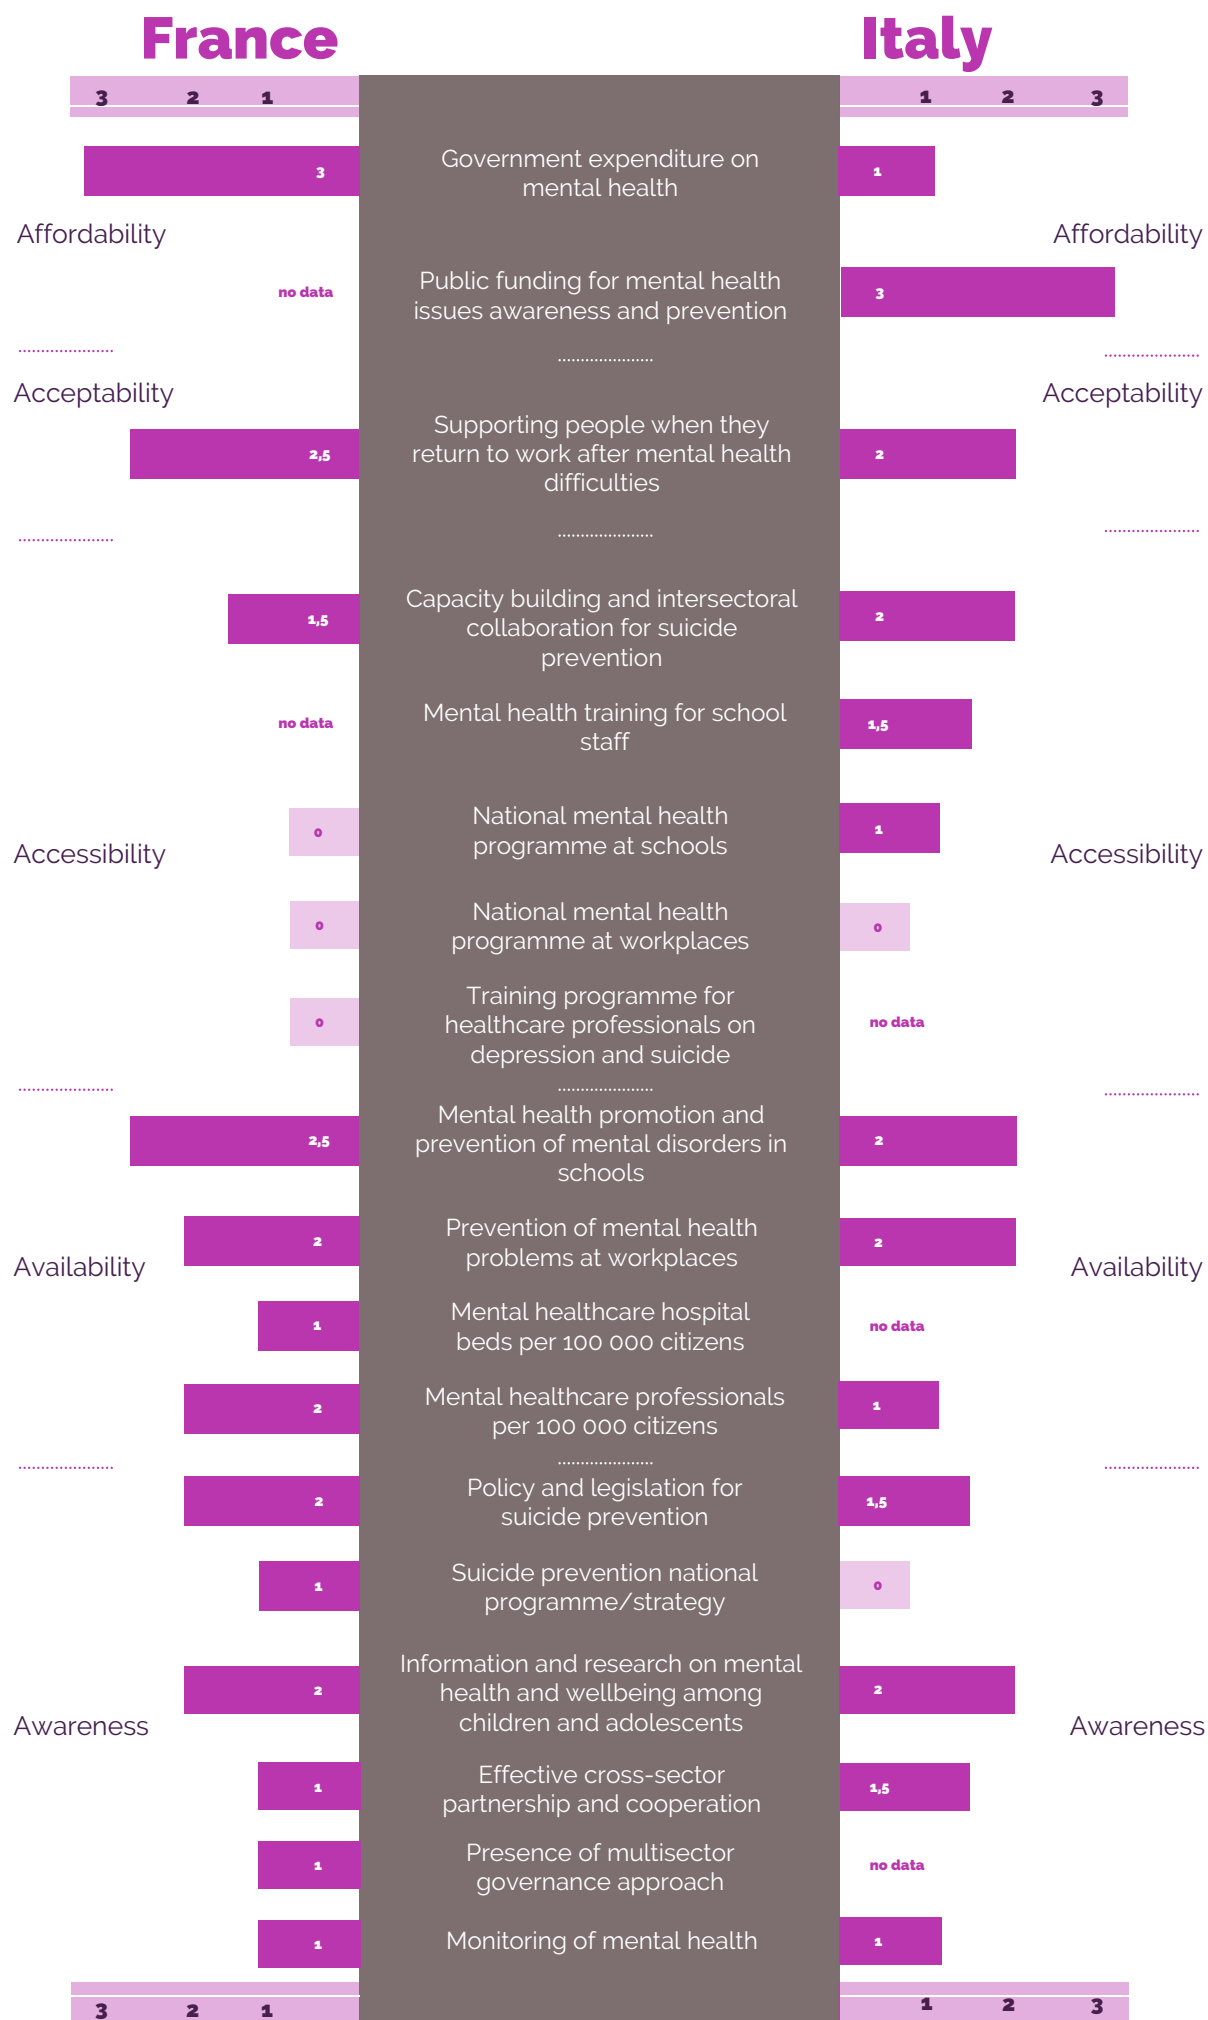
France

Italy

3 2 1

1 2 3

3 Government expenditure on mental health 1

Affordability

Affordability

no data Public funding for mental health issues awareness and prevention 3

Acceptability

Acceptability

2,5 Supporting people when they return to work after mental health difficulties 2

1,5 Capacity building and intersectoral collaboration for suicide prevention 2

no data Mental health training for school staff 1,5

0 National mental health programme at schools 1

Accessibility

Accessibility

0 National mental health programme at workplaces 0

0 Training programme for healthcare professionals on depression and suicide no data

2,5 Mental health promotion and prevention of mental disorders in schools 2

2 Prevention of mental health problems at workplaces 2

Availability

Availability

1 Mental healthcare hospital beds per 100 000 citizens no data

2 Mental healthcare professionals per 100 000 citizens 1

2 Policy and legislation for suicide prevention 1,5

1 Suicide prevention national programme/strategy 0

2 Information and research on mental health and wellbeing among children and adolescents 2

Awareness

Awareness

1 Effective cross-sector partnership and cooperation 1,5

1 Presence of multisector governance approach no data

1 Monitoring of mental health 1

3 2 1

1 2 3